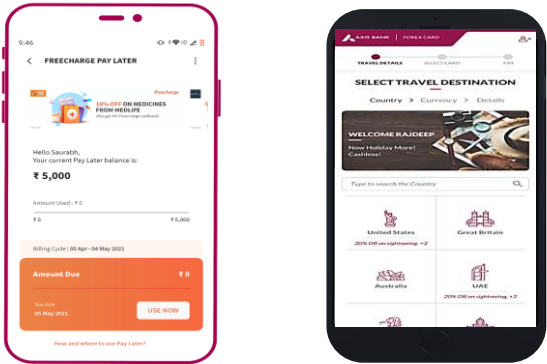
9:46

FREECHARGE PAY LATER

18% OFF ON MEDICINES FROM MEDLIFE
Also get 5% Freecharge cashback.

Freecharge

Hello Saurabh,
Your current Pay Later balance is:

₹ 5,000

Amount Used - ₹ 0

₹ 0

₹ 5,000

Billing Cycle | 05 Apr - 04 May 2021

Amount Due

₹ 0

Due date
05 May 2021

USE NOW

How and where to use Pay Later?

AXIS BANK | FOREX CARD

TRAVEL DETAILS

SELECT CARD

PAY

SELECT TRAVEL DESTINATION

Country > Currency > Details

WELCOME RAJDEEP
Now Holiday More!
Cashless!

Type to search the Country

United States
20% Off on sightseeing, +2

Great Britain

Australia

UAE
20% Off on sightseeing, +2